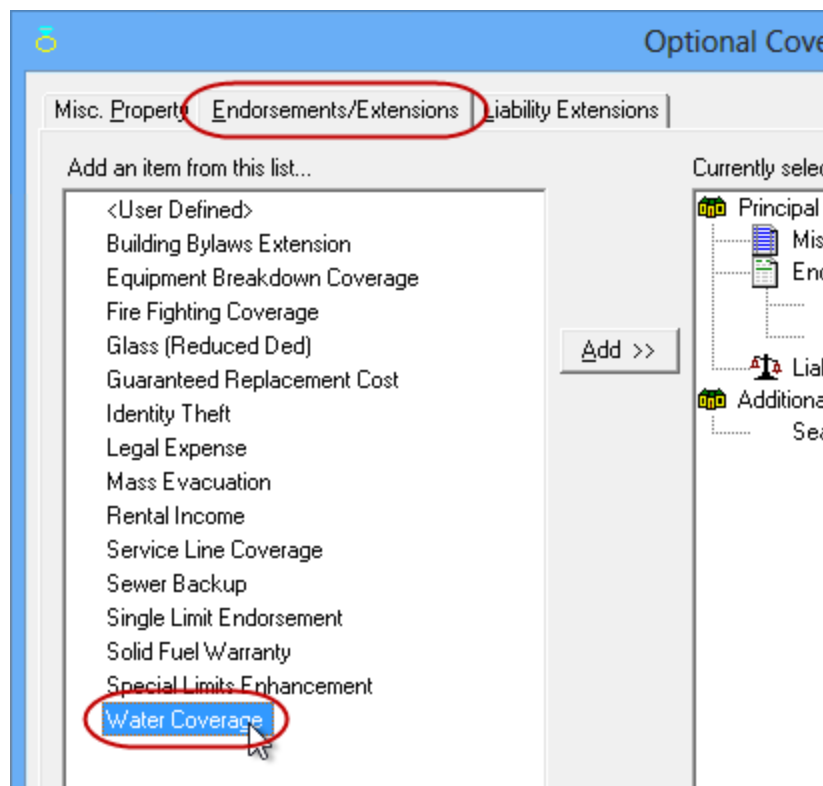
Optional Cove

Misc. Property

Endorsements/Extensions

Liability Extensions

Add an item from this list...

<User Defined>
Building Bylaws Extension
Equipment Breakdown Coverage
Fire Fighting Coverage
Glass (Reduced Ded)
Guaranteed Replacement Cost
Identity Theft
Legal Expense
Mass Evacuation
Rental Income
Service Line Coverage
Sewer Backup
Single Limit Endorsement
Solid Fuel Warranty
Special Limits Enhancement
Water Coverage

Add >>

Currently selec

Principal
Mis
End
Lial
Additiona
Sea